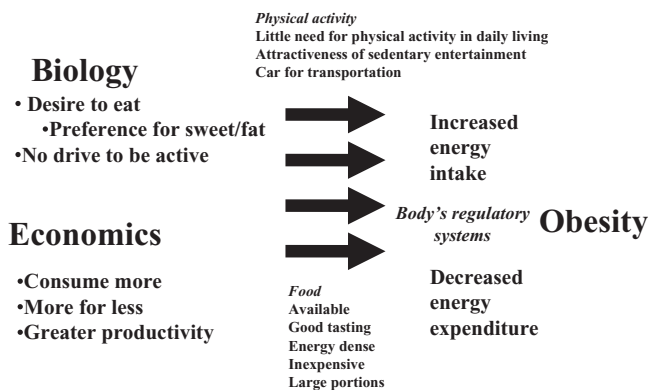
Physical activity
Little need for physical activity in daily living
Attractiveness of sedentary entertainment
Car for transportation

Biology

• Desire to eat
•Preference for sweet/fat
•No drive to be active

Increased energy intake

Body's regulatory systems

Obesity

Economics

•Consume more
•More for less
•Greater productivity

Decreased energy expenditure

Food
Available
Good tasting
Energy dense
Inexpensive
Large portions